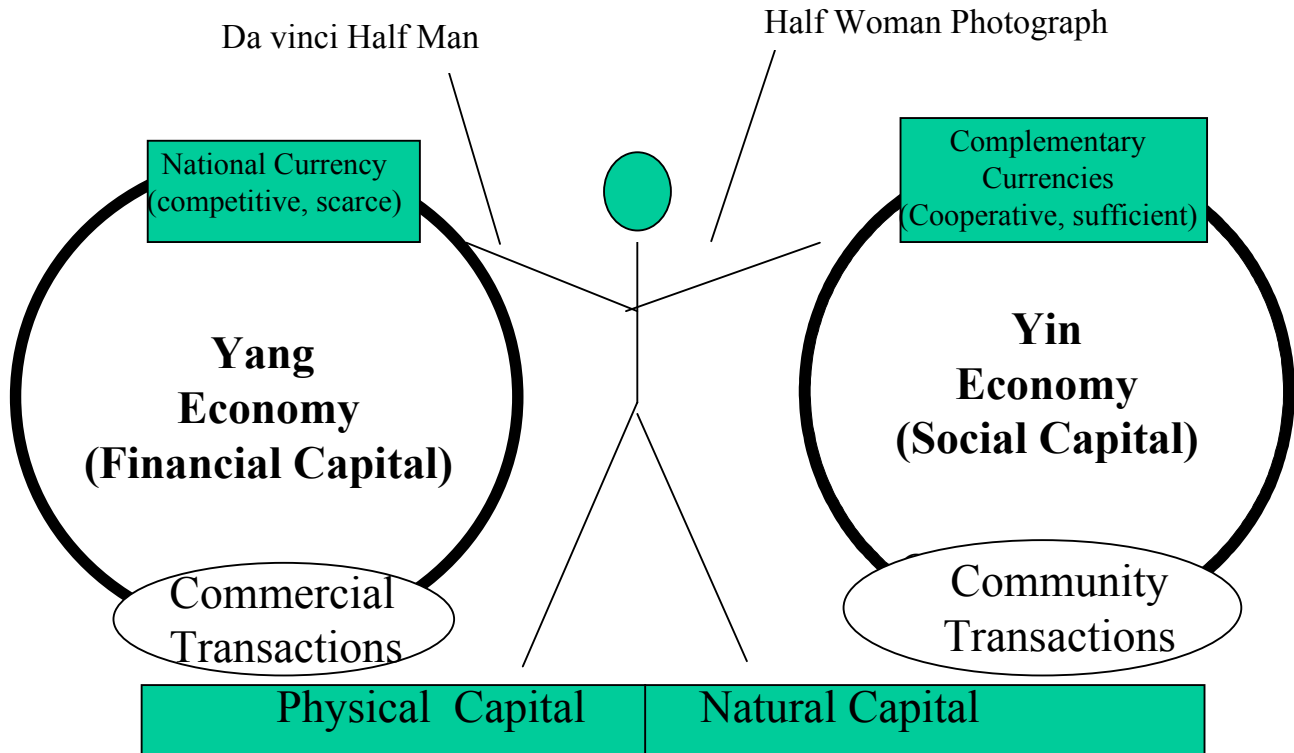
Da vinci Half Man

Half Woman Photograph

National Currency (competitive, scarce)

Complementary Currencies (Cooperative, sufficient)

Yang Economy (Financial Capital)

Yin Economy (Social Capital)

Commercial Transactions

Community Transactions

| Physical Capital | Natural Capital |
|---|---|